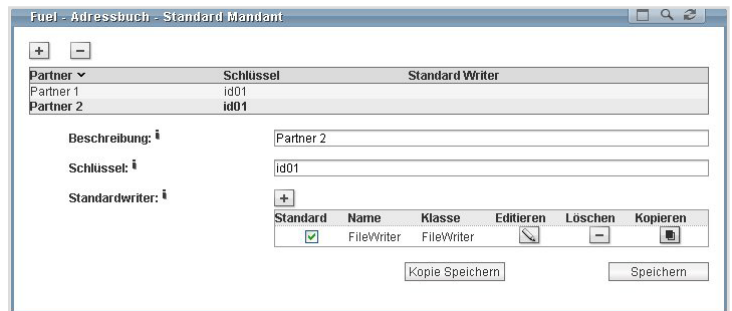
Fuel - Adressbuch - Standard Mandant

+ −

| Partner ⌄ | Schlüssel | Standard Writer |
|---|---|---|
| Partner 1 | id01 | |
| Partner 2 | id01 | |

Beschreibung: i Partner 2

Schlüssel: i id01

Standardwriter: i +

| Standard | Name | Klasse | Editieren | Löschen | Kopieren |
|---|---|---|---|---|---|
| ☑ | FileWriter | FileWriter | | − | |

Kopie Speichern

Speichern